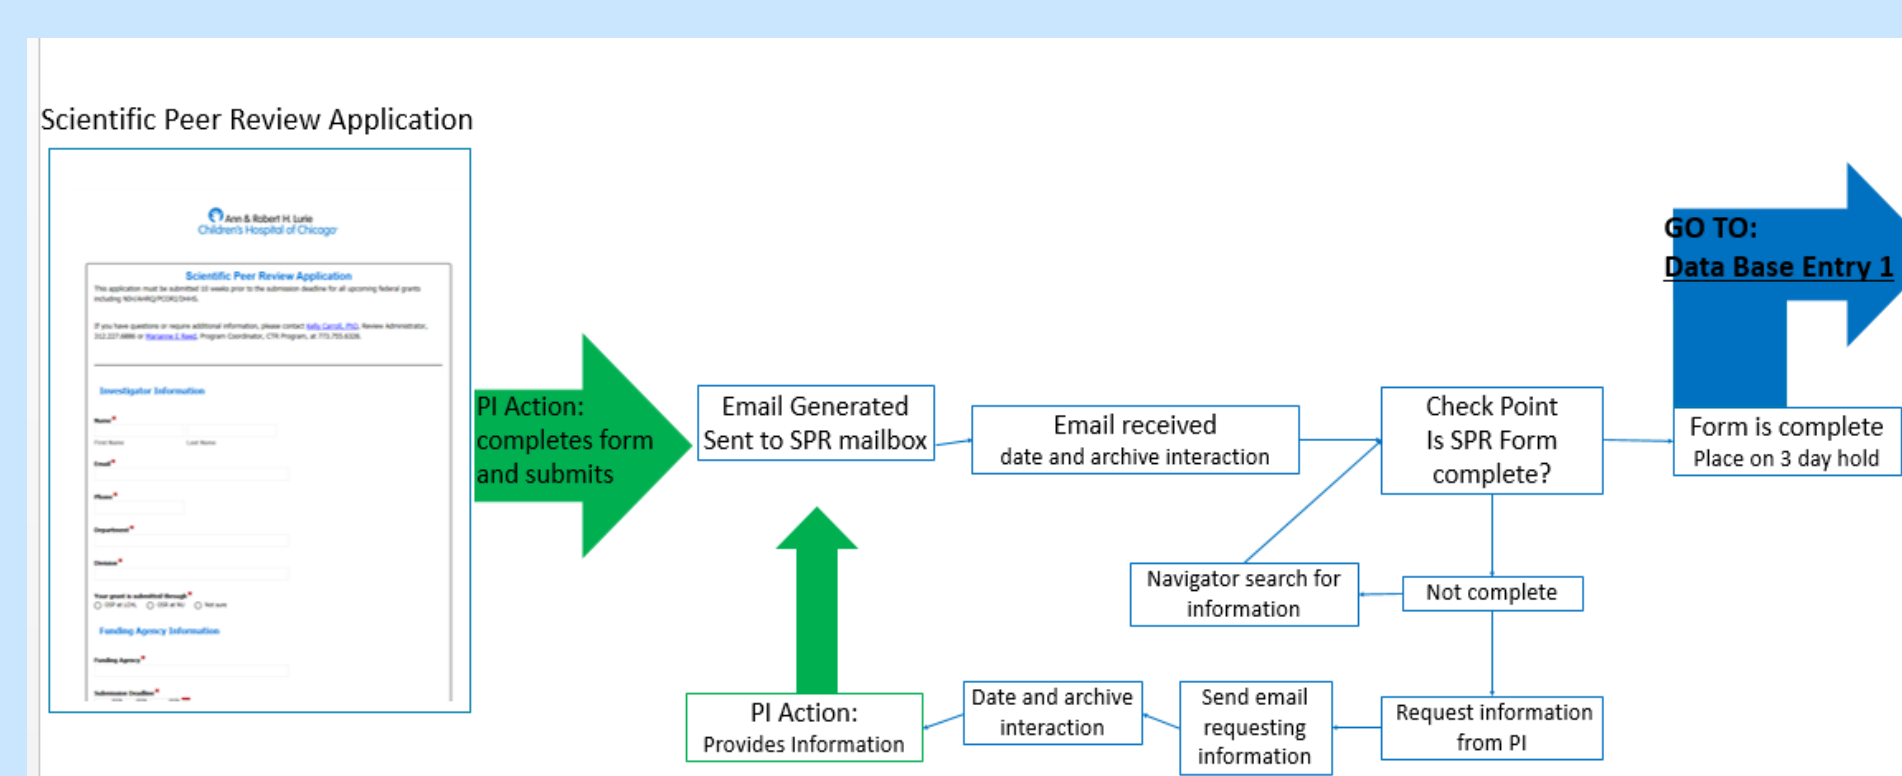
Scientific Peer Review Application

Ann & Robert H. Lurie Children's Hospital of Chicago

Scientific Peer Review Application

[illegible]

Investigator Information

Name*

Email*

Phone*

Department*

Division*

Funding Agency Information

Funding Agency*

Submission Deadline*

PI Action: completes form and submits

Email Generated Sent to SPR mailbox

Email received date and archive interaction

Check Point Is SPR Form complete?

GO TO: Data Base Entry 1

Form is complete Place on 3 day hold

Navigator search for information

Not complete

PI Action: Provides Information

Date and archive interaction

Send email requesting information

Request information from PI